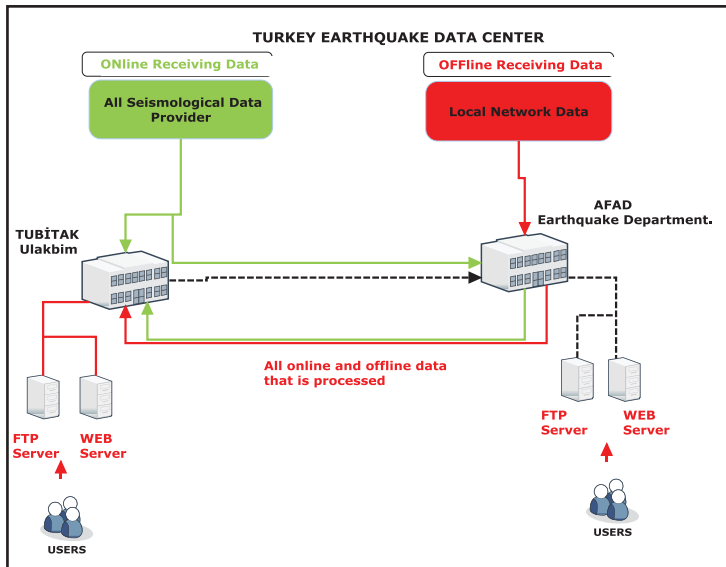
TURKEY EARTHQUAKE DATA CENTER

ONline Receiving Data

OFFline Receiving Data

All Seismological Data Provider

Local Network Data

TUBİTAK Ulakbim

AFAD Earthquake Department.

All online and offline data that is processed

FTP Server

WEB Server

USERS

FTP Server

WEB Server

USERS